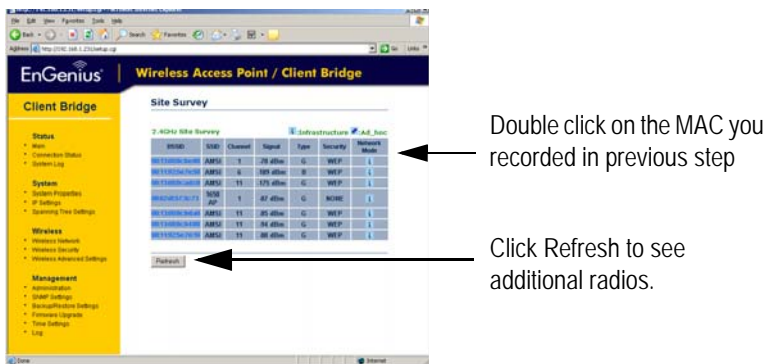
File Edit View Favorites Tools Help

Back Search Favorites

Address http://192.168.1.231/setup.cgi Go Links

EnGenius | Wireless Access Point / Client Bridge

Client Bridge

Status
• Main
• Connection Status
• System Log

System
• System Properties
• IP Settings
• Spanning Tree Settings

Wireless
• Wireless Network
• Wireless Security
• Wireless Advanced Settings

Management
• Administration
• SNMP Settings
• Backup/Restore Settings
• Firmware Upgrade
• Time Settings
• Log

Site Survey

2.4GHz Site Survey Infrastructure Ad_hoc

| BSSID | SSID | Channel | Signal | Type | Security | Network Mode |
|---|---|---|---|---|---|---|
| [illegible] | AMSI | 1 | -78 dBm | G | WEP | I |
| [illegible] | AMSI | 6 | -189 dBm | B | WEP | I |
| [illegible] | AMSI | 11 | -175 dBm | G | WEP | I |
| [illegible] | NSM AP | 1 | -87 dBm | G | NONE | I |
| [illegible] | AMSI | 11 | -85 dBm | G | WEP | I |
| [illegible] | AMSI | 11 | -94 dBm | G | WEP | I |
| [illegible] | AMSI | 11 | -88 dBm | G | WEP | I |

Refresh

Done Internet

Double click on the MAC you recorded in previous step

Click Refresh to see additional radios.